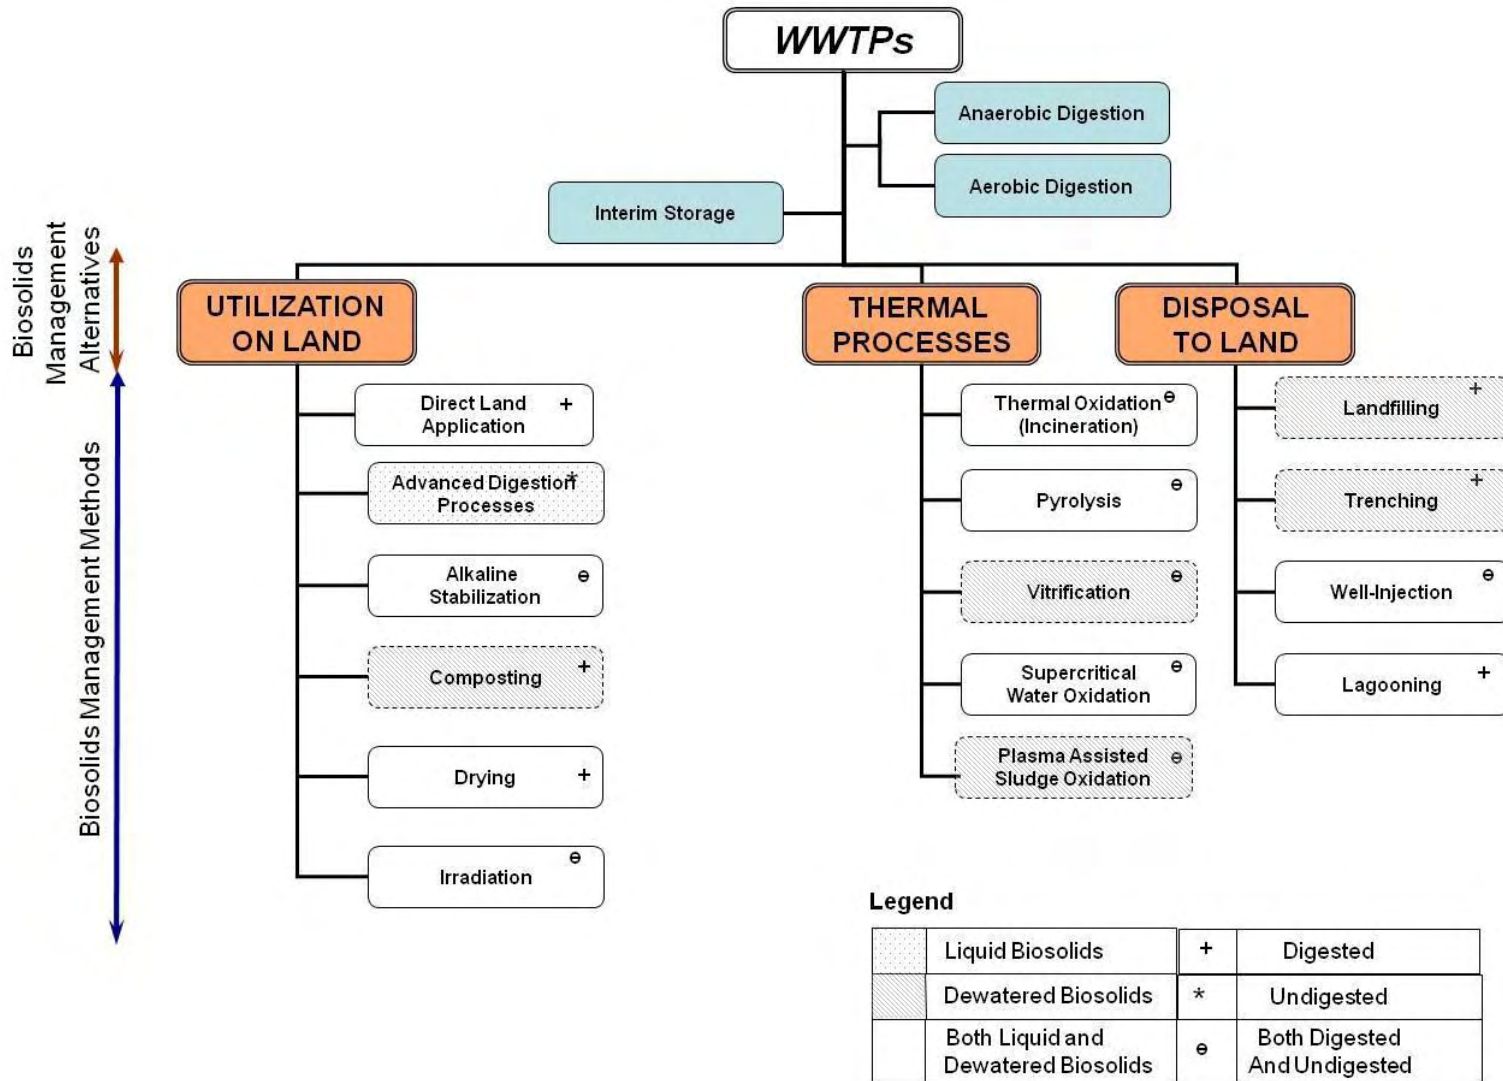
WWTPs

Anaerobic Digestion

Aerobic Digestion

Interim Storage

Biosolids Management Alternatives

Biosolids Management Methods

UTILIZATION ON LAND

THERMAL PROCESSES

DISPOSAL TO LAND

Direct Land Application +

Advanced Digestion Processes *

Alkaline Stabilization ⊖

Composting +

Drying +

Irradiation ⊖

Thermal Oxidation (Incineration) ⊖

Pyrolysis ⊖

Vitrification ⊖

Supercritical Water Oxidation ⊖

Plasma Assisted Sludge Oxidation ⊖

Landfilling +

Trenching +

Well-Injection ⊖

Lagooning +

Legend

| | Liquid Biosolids | + | Digested |
|---|---|---|---|
| | Dewatered Biosolids | * | Undigested |
| | Both Liquid and Dewatered Biosolids | ⊖ | Both Digested And Undigested |